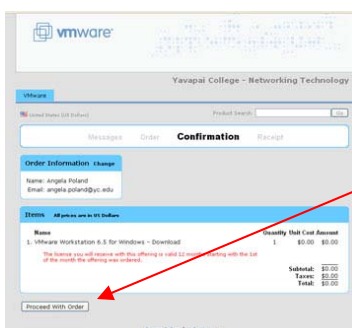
vmware

Yavapai College - Networking Technology

VMware

United States (US Dollars)

Product Search

Go

Messages Order Confirmation Receipt

Order Information Change

Name: Angela Poland
Email: angela.poland@yc.edu

Items All prices are in US Dollars

| Name | Quantity | Unit Cost | Amount |
|---|---|---|---|
| 1. VMware Workstation 6.5 for Windows - Download | 1 | \$0.00 | \$0.00 |

The license you will receive with this offering is valid 12 months starting with the 1st of the month the offering was ordered.

Subtotal: \$0.00
Taxes: \$0.00
Total: \$0.00

Proceed With Order